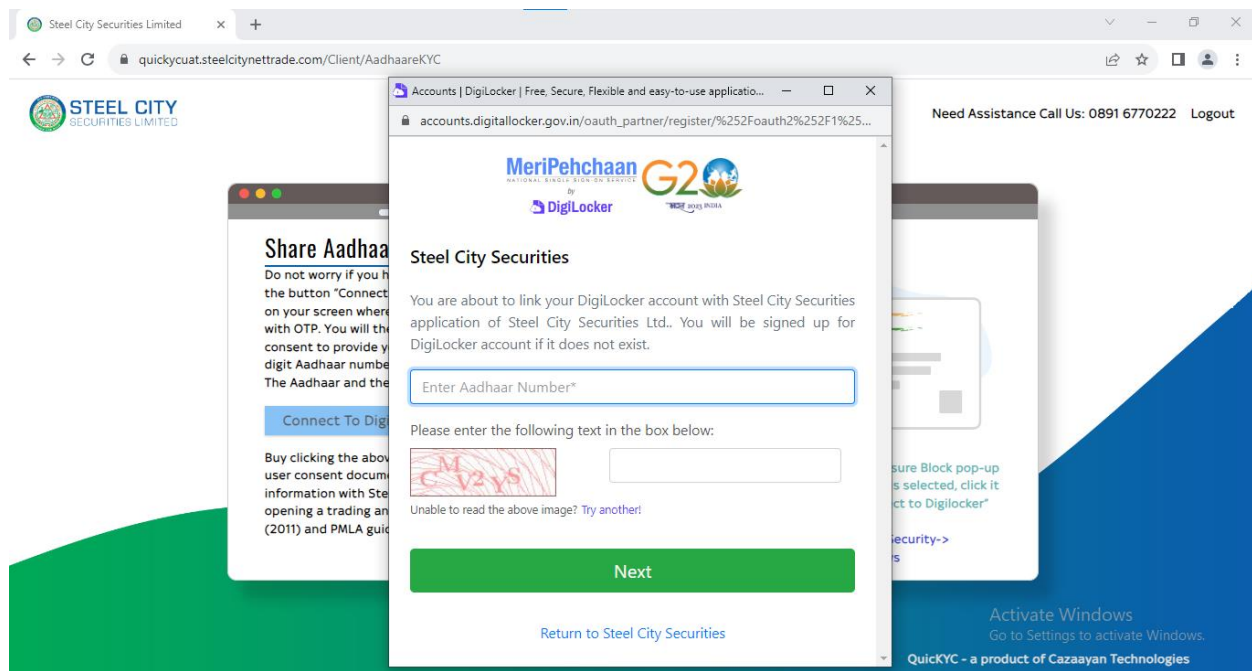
Steel City Securities Limited ×  +

quickycuat.steelcitynettrade.com/Client/AadhaareKYC

STEEL CITY
SECURITIES LIMITED

Need Assistance Call Us: 0891 6770222   Logout

Accounts | DigiLocker | Free, Secure, Flexible and easy-to-use applicatio...

accounts.digitallocker.gov.in/oauth_partner/register/%252Foauth2%252F1%25...

MeriPehchaan
NATIONAL SINGLE SIGN-ON SERVICE
by
DigiLocker

G20
2023 INDIA

Steel City Securities

You are about to link your DigiLocker account with Steel City Securities application of Steel City Securities Ltd.. You will be signed up for DigiLocker account if it does not exist.

Enter Aadhaar Number*

Please enter the following text in the box below:

CMV2YS

Unable to read the above image? Try another!

Next

Return to Steel City Securities

Share Aadhaa

Do not worry if you h the button "Connect on your screen where with OTP. You will the consent to provide y digit Aadhaar numbe The Aadhaar and the

Connect To Digi

Buy clicking the abov user consent docum information with Ste opening a trading an (2011) and PMLA guid

sure Block pop-up s selected, click it ct to Digilocker"

ecurity-> s

Activate Windows
Go to Settings to activate Windows.

QuicKYC - a product of Cazaayan Technologies